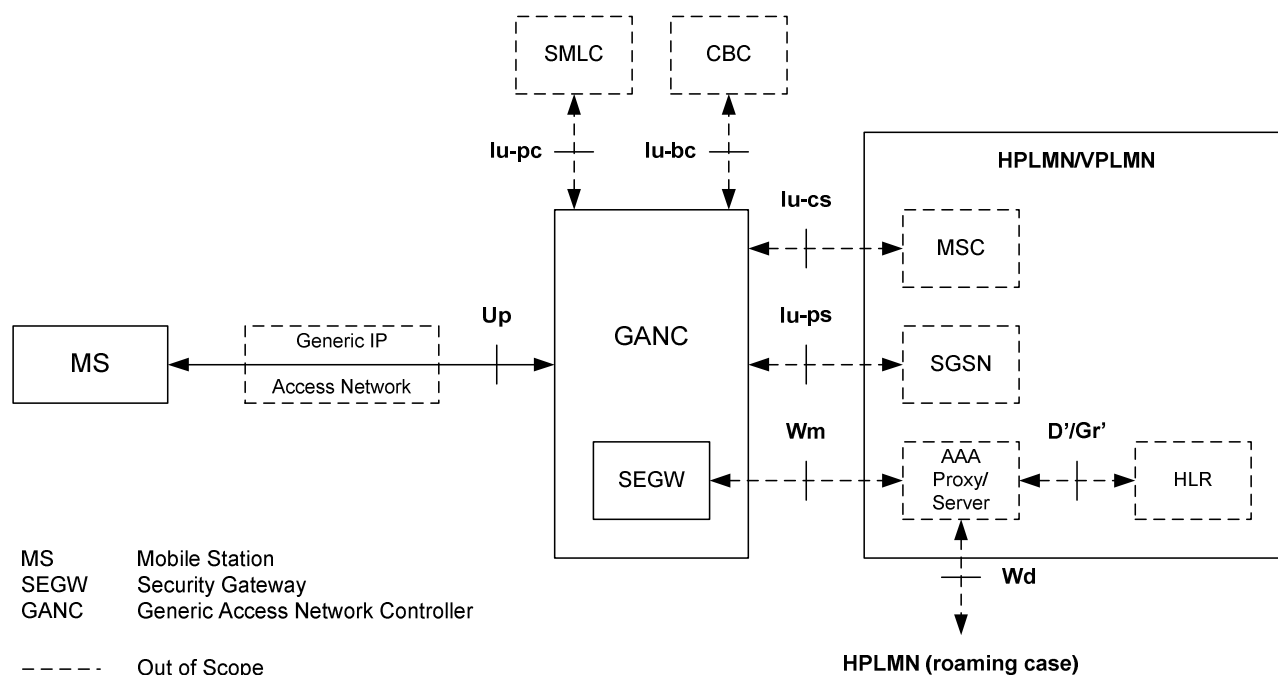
SMLC

CBC

Iu-pc

Iu-bc

HPLMN/VPLMN

Iu-cs

MSC

MS

Generic IP

Access Network

Up

GANC

Iu-ps

SGSN

Wm

D'/Gr'

SEGW

AAA Proxy/ Server

HLR

Wd

MS Mobile Station
SEGW Security Gateway
GANC Generic Access Network Controller

Out of Scope

HPLMN (roaming case)